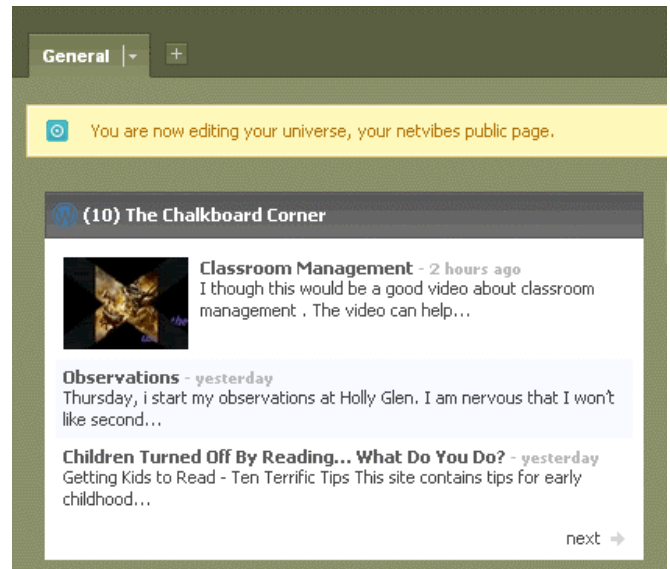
General

+

You are now editing your universe, your netvibes public page.

(10) The Chalkboard Corner

Classroom Management - 2 hours ago
I though this would be a good video about classroom management . The video can help...

Observations - yesterday
Thursday, i start my observations at Holly Glen. I am nervous that I won't like second...

Children Turned Off By Reading... What Do You Do? - yesterday
Getting Kids to Read - Ten Terrific Tips This site contains tips for early childhood...

next